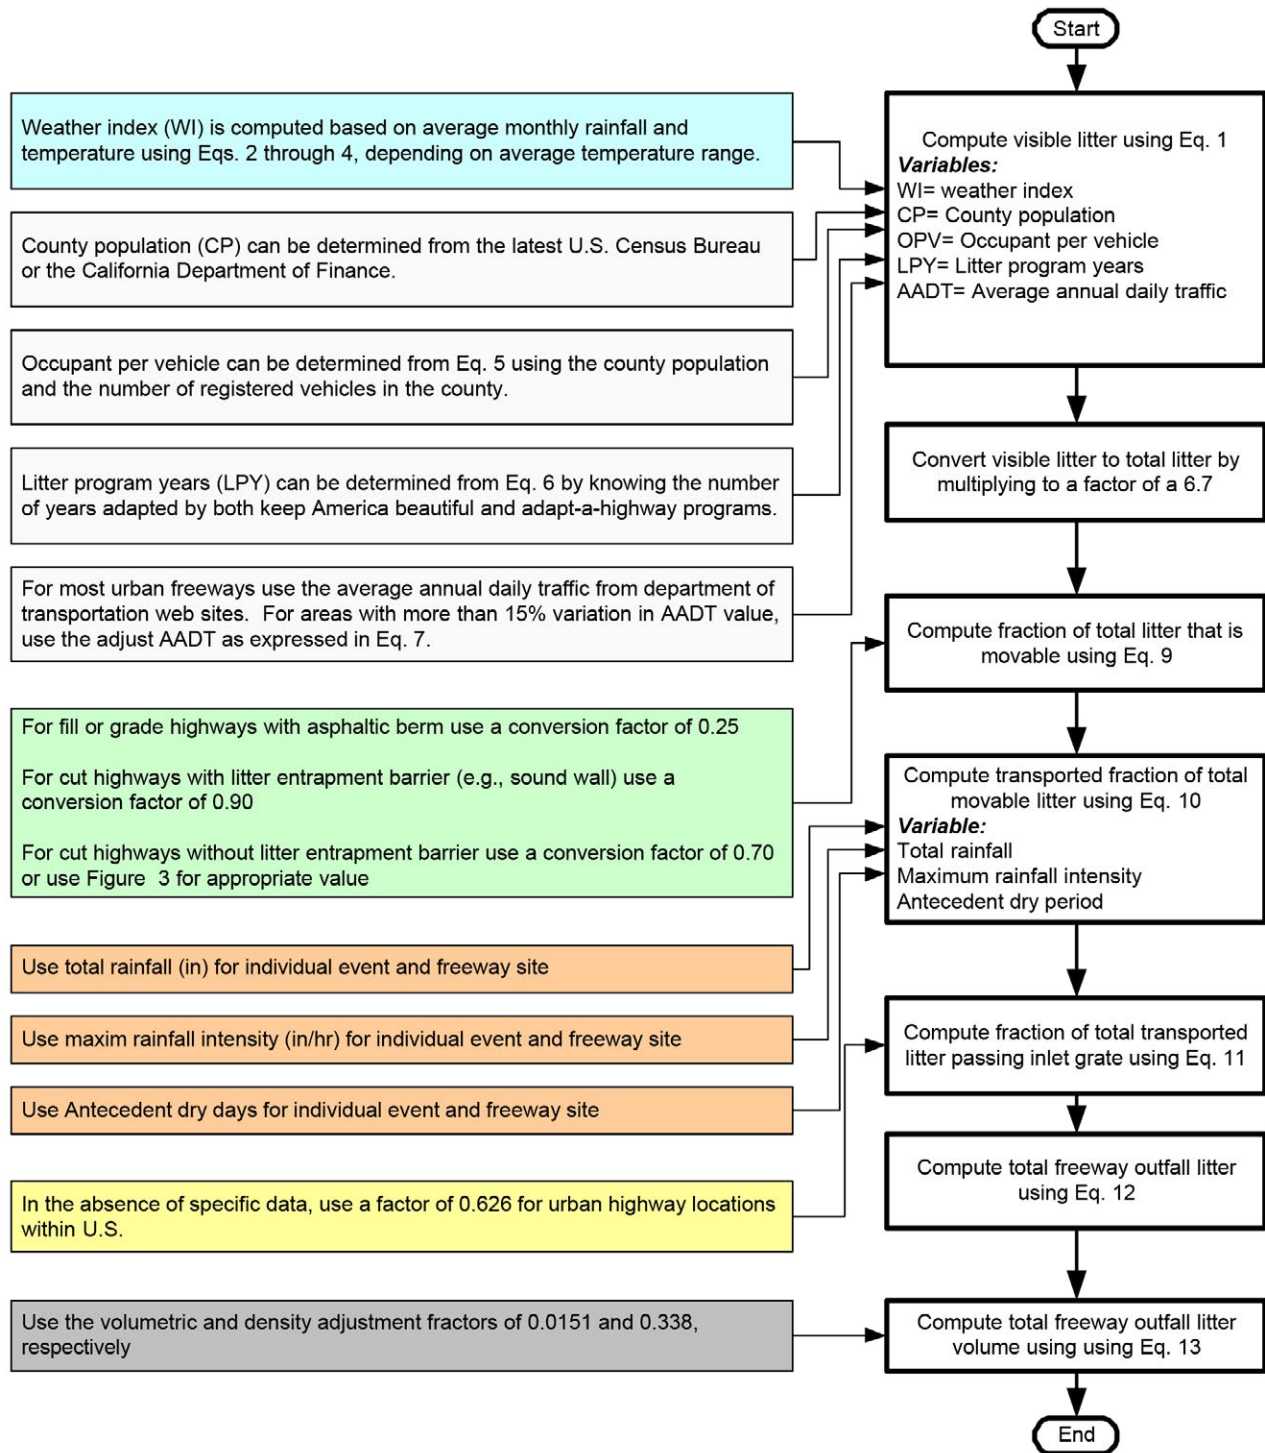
Start

Weather index (WI) is computed based on average monthly rainfall and temperature using Eqs. 2 through 4, depending on average temperature range.

County population (CP) can be determined from the latest U.S. Census Bureau or the California Department of Finance.

Occupant per vehicle can be determined from Eq. 5 using the county population and the number of registered vehicles in the county.

Litter program years (LPY) can be determined from Eq. 6 by knowing the number of years adapted by both keep America beautiful and adapt-a-highway programs.

For most urban freeways use the average annual daily traffic from department of transportation web sites. For areas with more than 15% variation in AADT value, use the adjust AADT as expressed in Eq. 7.

Compute visible litter using Eq. 1
Variables:
WI= weather index
CP= County population
OPV= Occupant per vehicle
LPY= Litter program years
AADT= Average annual daily traffic

Convert visible litter to total litter by multiplying to a factor of a 6.7

Compute fraction of total litter that is movable using Eq. 9

For fill or grade highways with asphaltic berm use a conversion factor of 0.25

For cut highways with litter entrapment barrier (e.g., sound wall) use a conversion factor of 0.90

For cut highways without litter entrapment barrier use a conversion factor of 0.70 or use Figure 3 for appropriate value

Compute transported fraction of total movable litter using Eq. 10
Variable:
Total rainfall
Maximum rainfall intensity
Antecedent dry period

Use total rainfall (in) for individual event and freeway site

Use maxim rainfall intensity (in/hr) for individual event and freeway site

Use Antecedent dry days for individual event and freeway site

Compute fraction of total transported litter passing inlet grate using Eq. 11

Compute total freeway outfall litter using Eq. 12

In the absence of specific data, use a factor of 0.626 for urban highway locations within U.S.

Use the volumetric and density adjustment fractors of 0.0151 and 0.338, respectively

Compute total freeway outfall litter volume using using Eq. 13

End